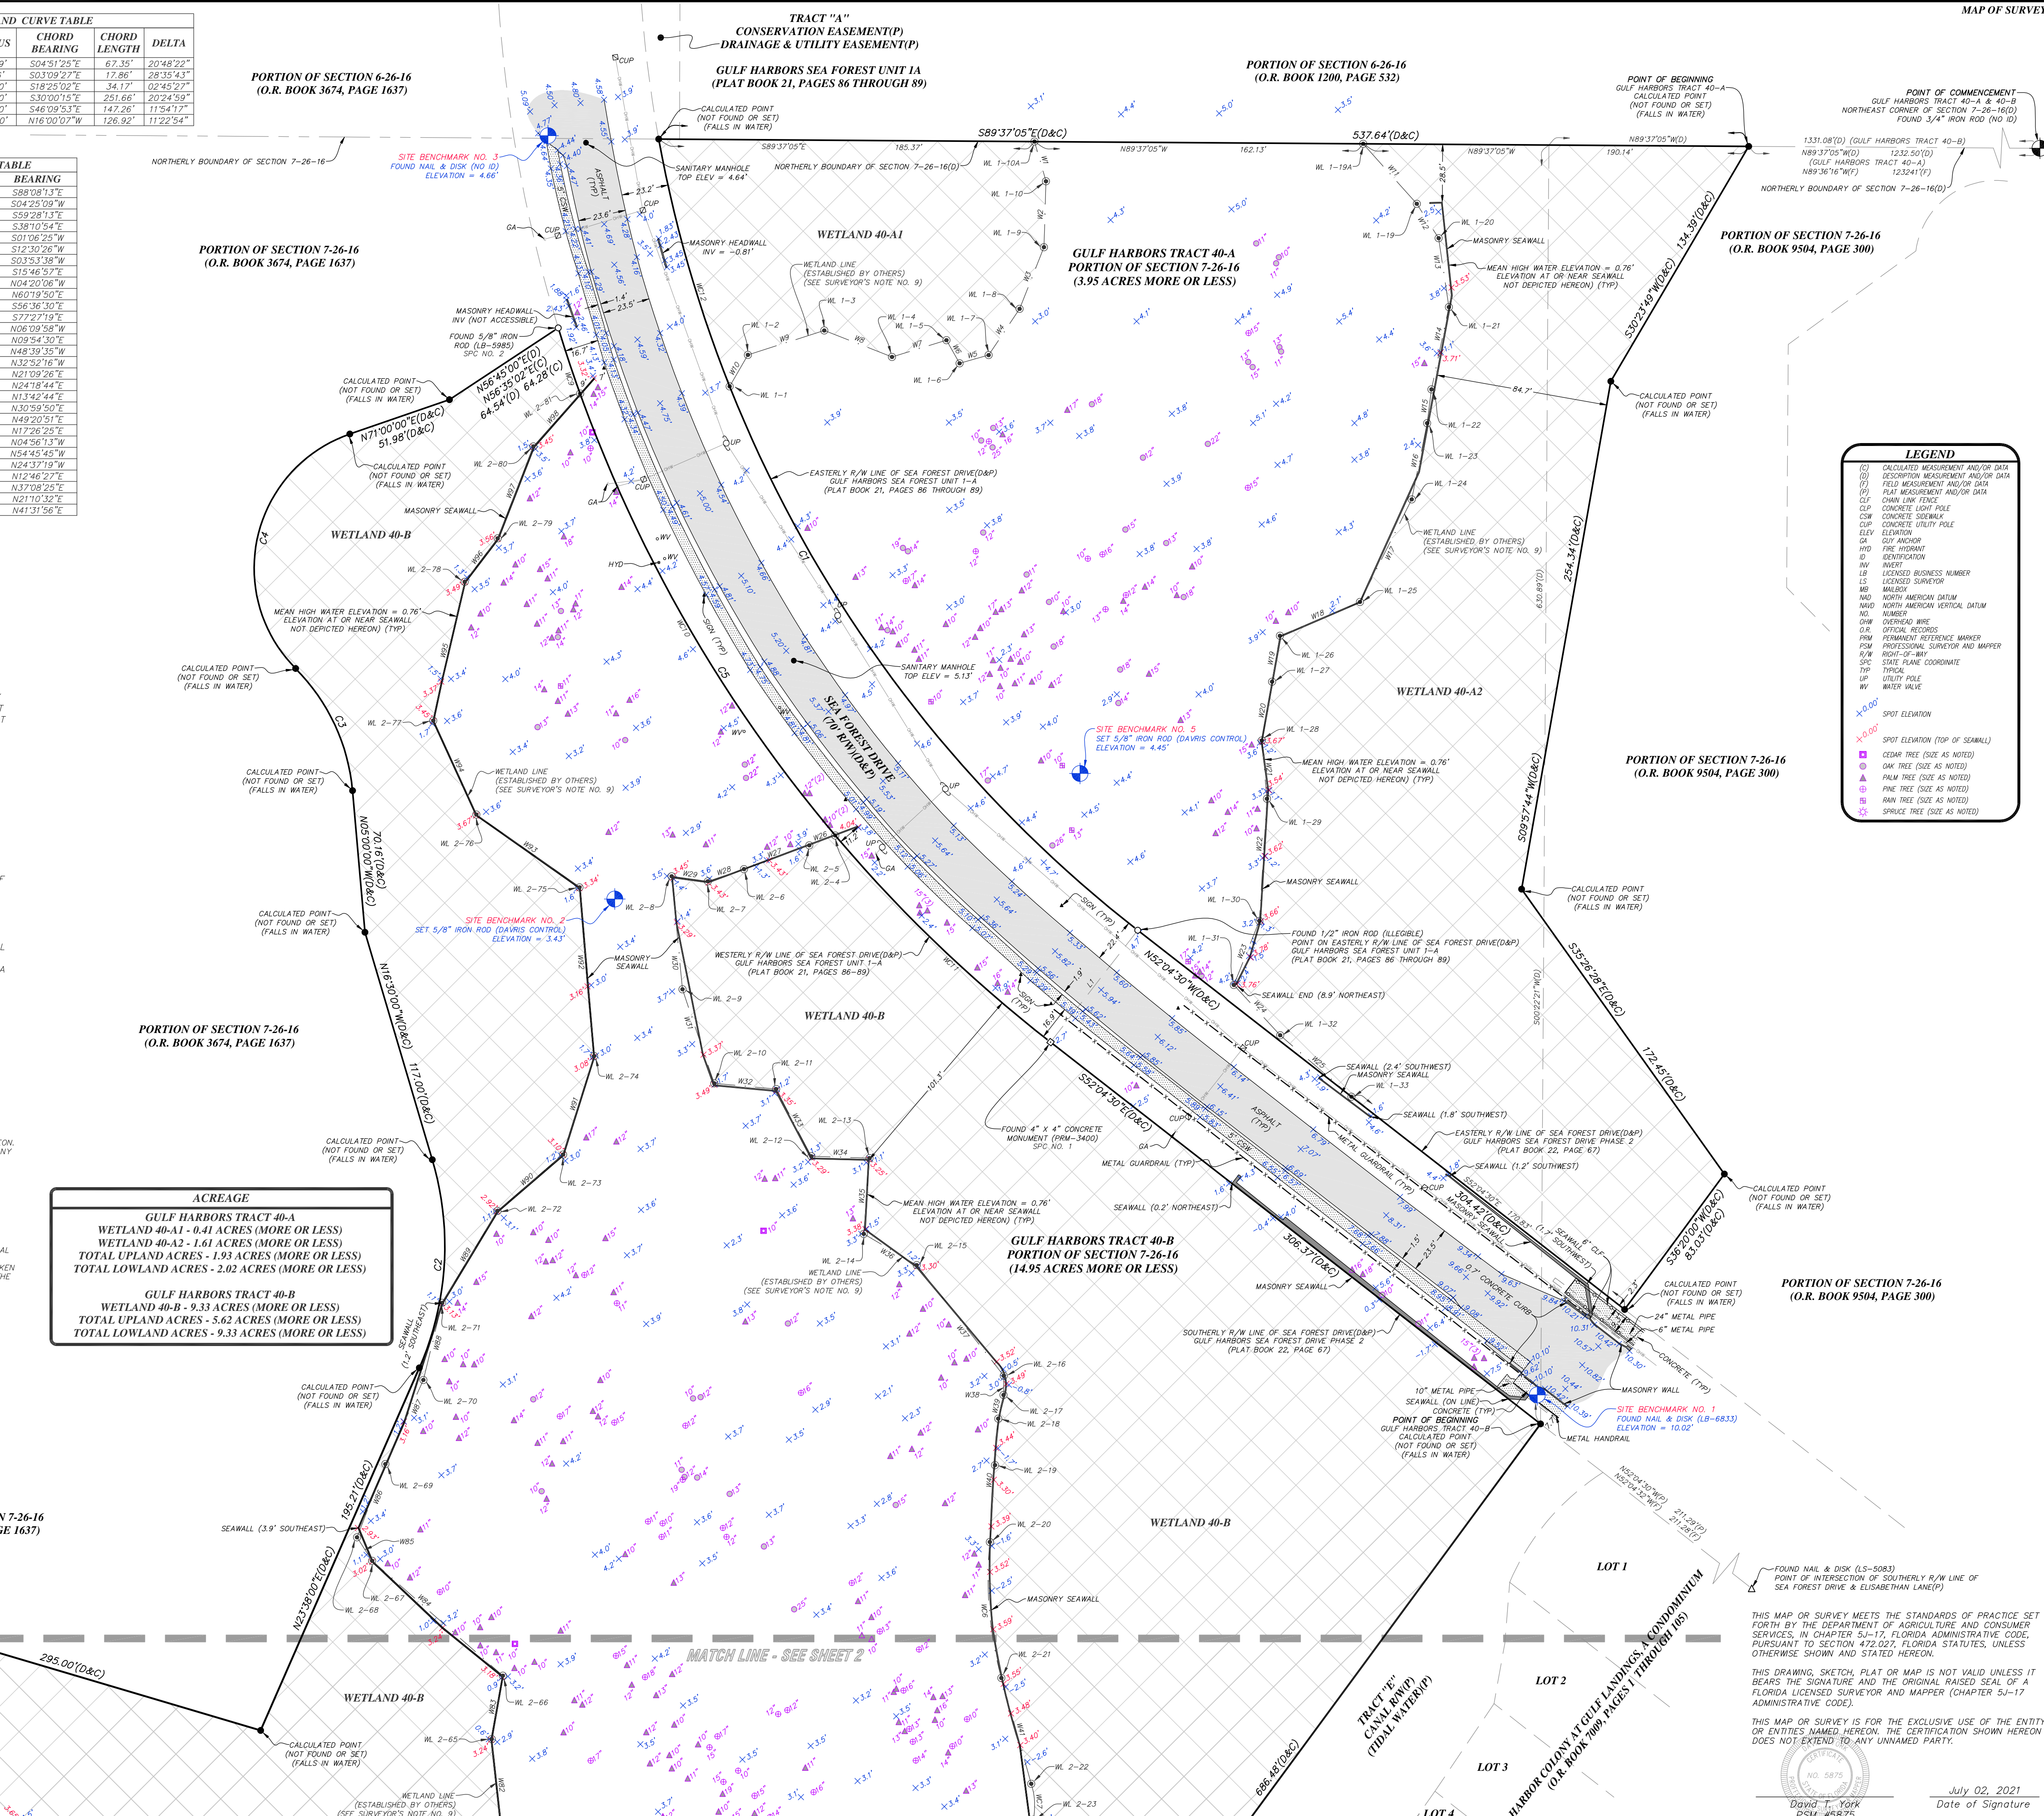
MAP OF SURVEY

AND CURVE TABLE

| US | CHORD BEARING | CHORD LENGTH | DELTA |
|---|---|---|---|
| 9' | S04°51'25"E | 67.35' | 20°48'22" |
| ' | S03°09'27"E | 17.86' | 28°35'43" |
| 0' | S18°25'02"E | 34.17' | 02°45'27" |
| 0' | S30°00'15"E | 251.66' | 20°24'59" |
| 0' | S46°09'53"E | 147.26' | 11°54'17" |
| 0' | N16°00'07"W | 126.92' | 11°22'54" |

TABLE

| BEARING |
|---|
| S88°08'13"E |
| S04°25'09"W |
| S59°28'13"E |
| S38°10'54"E |
| S01°06'25"W |
| S12°30'26"W |
| S03°53'38"W |
| S15°46'57"E |
| N04°20'06"W |
| N60°19'50"E |
| S56°36'30"E |
| S77°27'19"E |
| N06°09'58"W |
| N09°54'30"E |
| N48°39'35"W |
| N32°52'16"W |
| N21°09'26"E |
| N24°18'44"E |
| N13°42'44"E |
| N30°59'50"E |
| N49°20'51"E |
| N17°26'25"E |
| N04°56'13"W |
| N54°45'45"W |
| N24°37'19"W |
| N12°46'27"E |
| N37°08'25"E |
| N21°10'32"E |
| N41°31'56"E |

TRACT "A"
CONSERVATION EASEMENT(P)
DRAINAGE & UTILITY EASEMENT(P)

GULF HARBORS SEA FOREST UNIT 1A
(PLAT BOOK 21, PAGES 86 THROUGH 89)

PORTION OF SECTION 6-26-16
(O.R. BOOK 3674, PAGE 1637)

PORTION OF SECTION 6-26-16
(O.R. BOOK 1200, PAGE 532)

POINT OF BEGINNING
GULF HARBORS TRACT 40-A
CALCULATED POINT
(NOT FOUND OR SET)
(FALLS IN WATER)

POINT OF COMMENCEMENT
GULF HARBORS TRACT 40-A & 40-B
NORTHEAST CORNER OF SECTION 7-26-16(D)
FOUND 3/4" IRON ROD (NO ID)

S89°37'05"E(D&C)
537.64'(D&C)
185.37'
162.13'
190.14'
1331.08'(D) (GULF HARBORS TRACT 40-B)
N89°37'05"W(D) 1232.50'(D)
(GULF HARBORS TRACT 40-A)
N89°36'16"W(F) 123241'(F)

NORTHERLY BOUNDARY OF SECTION 7-26-16
NORTHERLY BOUNDARY OF SECTION 7-26-16(D)

SITE BENCHMARK NO. 3
FOUND NAIL & DISK (NO ID)
ELEVATION = 4.66'

CALCULATED POINT
(NOT FOUND OR SET)
(FALLS IN WATER)

SANITARY MANHOLE
TOP ELEV = 4.64'

MASONRY HEADWALL
INV = -0.81'

WETLAND 40-A1

GULF HARBORS TRACT 40-A
PORTION OF SECTION 7-26-16
(3.95 ACRES MORE OR LESS)

PORTION OF SECTION 7-26-16
(O.R. BOOK 9504, PAGE 300)

PORTION OF SECTION 7-26-16
(O.R. BOOK 3674, PAGE 1637)

MASONRY HEADWALL
INV (NOT ACCESSIBLE)

FOUND 5/8" IRON ROD (LB-5985)
SPC NO. 2

N56°45'00"E(D)
N56°35'02"E(C)
64.54'(D) 64.28'(C)

N71°00'00"E(D&C)
51.98'(D&C)

WETLAND LINE
(ESTABLISHED BY OTHERS)
(SEE SURVEYOR'S NOTE NO. 9)

MASONRY SEAWALL

MEAN HIGH WATER ELEVATION = 0.76'
ELEVATION AT OR NEAR SEAWALL
NOT DEPICTED HEREON) (TYP)

S30°23'49"W(D&C)
134.39'(D&C)

CALCULATED POINT
(NOT FOUND OR SET)
(FALLS IN WATER)

84.7'

WETLAND 40-B

EASTERLY R/W LINE OF SEA FOREST DRIVE(D&P)
GULF HARBORS SEA FOREST UNIT 1-A
(PLAT BOOK 21, PAGES 86 THROUGH 89)

SANITARY MANHOLE
TOP ELEV = 5.13'

SEA FOREST DRIVE
(70' R/W)(D&P)

254.34'(D&C)
S09°57'44"W(D&C)

WETLAND 40-A2

SITE BENCHMARK NO. 5
SET 5/8" IRON ROD (DAVRIS CONTROL)
ELEVATION = 4.45'

PORTION OF SECTION 7-26-16
(O.R. BOOK 9504, PAGE 300)

LEGEND
(C) CALCULATED MEASUREMENT AND/OR DATA
(D) DESCRIPTION MEASUREMENT AND/OR DATA
(F) FIELD MEASUREMENT AND/OR DATA
(P) PLAT MEASUREMENT AND/OR DATA
CLF CHAIN LINK FENCE
CLP CONCRETE LIGHT POLE
CSW CONCRETE SIDEWALK
CUP CONCRETE UTILITY POLE
ELEV ELEVATION
GA GUY ANCHOR
HYD FIRE HYDRANT
ID IDENTIFICATION
INV INVERT
LB LICENSED BUSINESS NUMBER
LS LICENSED SURVEYOR
MB MAILBOX
NAD NORTH AMERICAN DATUM
NAVD NORTH AMERICAN VERTICAL DATUM
NO. NUMBER
OHW OVERHEAD WIRE
O.R. OFFICIAL RECORDS
PRM PERMANENT REFERENCE MARKER
PSM PROFESSIONAL SURVEYOR AND MAPPER
R/W RIGHT-OF-WAY
SPC STATE PLANE COORDINATE
TYP TYPICAL
UP UTILITY POLE
WV WATER VALVE
SPOT ELEVATION
SPOT ELEVATION (TOP OF SEAWALL)
CEDAR TREE (SIZE AS NOTED)
OAK TREE (SIZE AS NOTED)
PALM TREE (SIZE AS NOTED)
PINE TREE (SIZE AS NOTED)
RAIN TREE (SIZE AS NOTED)
SPRUCE TREE (SIZE AS NOTED)

N05°00'00"W(D&C)
70.16'(D&C)

SITE BENCHMARK NO. 2
SET 5/8" IRON ROD (DAVRIS CONTROL)
ELEVATION = 3.43'

N16°30'00"W(D&C)
117.00'(D&C)

WESTERLY R/W LINE OF SEA FOREST DRIVE(D&P)
GULF HARBORS SEA FOREST UNIT 1-A
(PLAT BOOK 21, PAGES 86-89)

FOUND 1/2" IRON ROD (ILLEGIBLE)
POINT ON EASTERLY R/W LINE OF SEA FOREST DRIVE(D&P)
GULF HARBORS SEA FOREST UNIT 1-A
(PLAT BOOK 21, PAGES 86 THROUGH 89)

N52°04'30"W(D&C)
SEAWALL END (8.9' NORTHEAST)

S35°26'28"E(D&C)
172.45'(D&C)

PORTION OF SECTION 7-26-16
(O.R. BOOK 3674, PAGE 1637)

WETLAND 40-B

FOUND 4" X 4" CONCRETE
MONUMENT (PRM-3400)
SPC NO. 1

S52°04'30"E(D&C)
306.37'(D&C)

SEAWALL (2.4' SOUTHWEST)
MASONRY SEAWALL
SEAWALL (1.8' SOUTHWEST)
EASTERLY R/W LINE OF SEA FOREST DRIVE(D&P)
GULF HARBORS SEA FOREST DRIVE PHASE 2
(PLAT BOOK 22, PAGE 67)
SEAWALL (1.2' SOUTHWEST)

METAL GUARDRAIL (TYP)
SEAWALL (0.2' NORTHEAST)

ACREAGE
GULF HARBORS TRACT 40-A
WETLAND 40-A1 - 0.41 ACRES (MORE OR LESS)
WETLAND 40-A2 - 1.61 ACRES (MORE OR LESS)
TOTAL UPLAND ACRES - 1.93 ACRES (MORE OR LESS)
TOTAL LOWLAND ACRES - 2.02 ACRES (MORE OR LESS)
GULF HARBORS TRACT 40-B
WETLAND 40-B - 9.33 ACRES (MORE OR LESS)
TOTAL UPLAND ACRES - 5.62 ACRES (MORE OR LESS)
TOTAL LOWLAND ACRES - 9.33 ACRES (MORE OR LESS)

GULF HARBORS TRACT 40-B
PORTION OF SECTION 7-26-16
(14.95 ACRES MORE OR LESS)

S36°20'00"W(D&C)
83.03'(D&C)
304.42'(D&C)

CALCULATED POINT
(NOT FOUND OR SET)
(FALLS IN WATER)

PORTION OF SECTION 7-26-16
(O.R. BOOK 9504, PAGE 300)

24" METAL PIPE
6" METAL PIPE
CONCRETE (TYP)
MASONRY WALL

SOUTHERLY R/W LINE OF SEA FOREST DRIVE(D&P)
GULF HARBORS SEA FOREST DRIVE PHASE 2
(PLAT BOOK 22, PAGE 67)

10" METAL PIPE
SEAWALL (ON LINE)
CONCRETE (TYP)
POINT OF BEGINNING
GULF HARBORS TRACT 40-B
CALCULATED POINT
(NOT FOUND OR SET)
(FALLS IN WATER)

SITE BENCHMARK NO. 1
FOUND NAIL & DISK (LB-6833)
ELEVATION = 10.02'
METAL HANDRAIL

N52°04'30"W(P)
N52°04'32"W(F)
211.28'(P)
211.28'(F)

SEAWALL (3.9' SOUTHEAST)
195.21'(D&C)
N23°38'00"E(D&C)

WETLAND 40-B

LOT 1

FOUND NAIL & DISK (LS-5083)
POINT OF INTERSECTION OF SOUTHERLY R/W LINE OF SEA FOREST DRIVE & ELISABETHAN LANE(P)

THIS MAP OR SURVEY MEETS THE STANDARDS OF PRACTICE SET FORTH BY THE DEPARTMENT OF AGRICULTURE AND CONSUMER SERVICES, IN CHAPTER 5J-17, FLORIDA ADMINISTRATIVE CODE, PURSUANT TO SECTION 472.027, FLORIDA STATUTES, UNLESS OTHERWISE SHOWN AND STATED HEREON.

THIS DRAWING, SKETCH, PLAT OR MAP IS NOT VALID UNLESS IT BEARS THE SIGNATURE AND THE ORIGINAL RAISED SEAL OF A FLORIDA LICENSED SURVEYOR AND MAPPER (CHAPTER 5J-17 ADMINISTRATIVE CODE).

THIS MAP OR SURVEY IS FOR THE EXCLUSIVE USE OF THE ENTITY OR ENTITIES NAMED HEREON. THE CERTIFICATION SHOWN HEREON DOES NOT EXTEND TO ANY UNNAMED PARTY.

MATCH LINE - SEE SHEET 2

295.00'(D&C)

WETLAND 40-B

CALCULATED POINT
(NOT FOUND OR SET)
(FALLS IN WATER)

WETLAND LINE
(ESTABLISHED BY OTHERS)
(SEE SURVEYOR'S NOTE NO. 9)

TRACT "E"
CANAL R/W(P)
(TIDAL WATER)(P)

686.48'(D&C)

LOT 2
LOT 3
LOT 4

HARBOR COLONY AT GULF LANDINGS, A CONDOMINIUM
(O.R. BOOK 7009, PAGES 1 THROUGH 105)

N 7-26-16
GE 1637)

David T. York
PSM #5875

July 02, 2021
Date of Signature